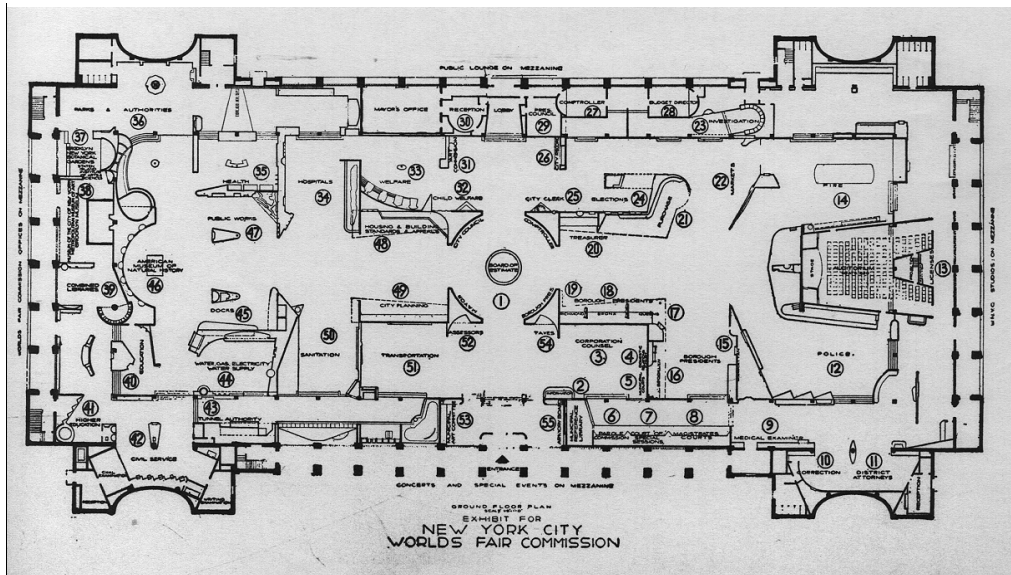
PUBLIC LOUNGE ON MEZZANINE

PARKS & AUTHORITIES 36
MAYOR'S OFFICE
RECEPTION 30
LOBBY
PRESS COUNCIL 29
COMPTROLLER 27
BUDGET DIRECTOR 28
INVESTIGATION 23

37
38
HEALTH 35
HOSPITALS 34
WELFARE 33
31
26
CHILD WELFARE 32
CITY CLERK 25
ELECTIONS 24
MARKETS 22
FIRE 14
21
HOUSING & BUILDING STANDARDS & APPEALS 48
TREASURER 20
PUBLIC WORKS 47
AMERICAN MUSEUM OF NATURAL HISTORY 46
BOARD OF ESTIMATE
1
13
COMBINED LIBRARIES 39
DOCKS 45
CITY PLANNING 49
ASSESSORS 52
19
BOROUGH PRESIDENTS 18
17
SANITATION 50
TAXES 54
CORPORATION COUNSEL 3
4
BOROUGH PRESIDENTS 15
WATER GAS ELECTRICITY WATER SUPPLY 44
TRANSPORTATION 51
5
16
POLICE 12
EDUCATION 40
2
43
TUNNEL AUTHORITY
53
55
6
7
8
9
41
HIGHER EDUCATION
CIVIL SERVICE 42
MEDICAL EXAMINER
CORRECTION 10
DISTRICT ATTORNEYS 11
ENTRANCE

WORLDS FAIR COMMISSION OFFICES ON MEZZANINE
WNYC STUDIOS ON MEZZANINE

CONCERTS AND SPECIAL EVENTS ON MEZZANINE

GROUND FLOOR PLAN
EXHIBIT FOR
NEW YORK CITY
WORLDS FAIR COMMISSION